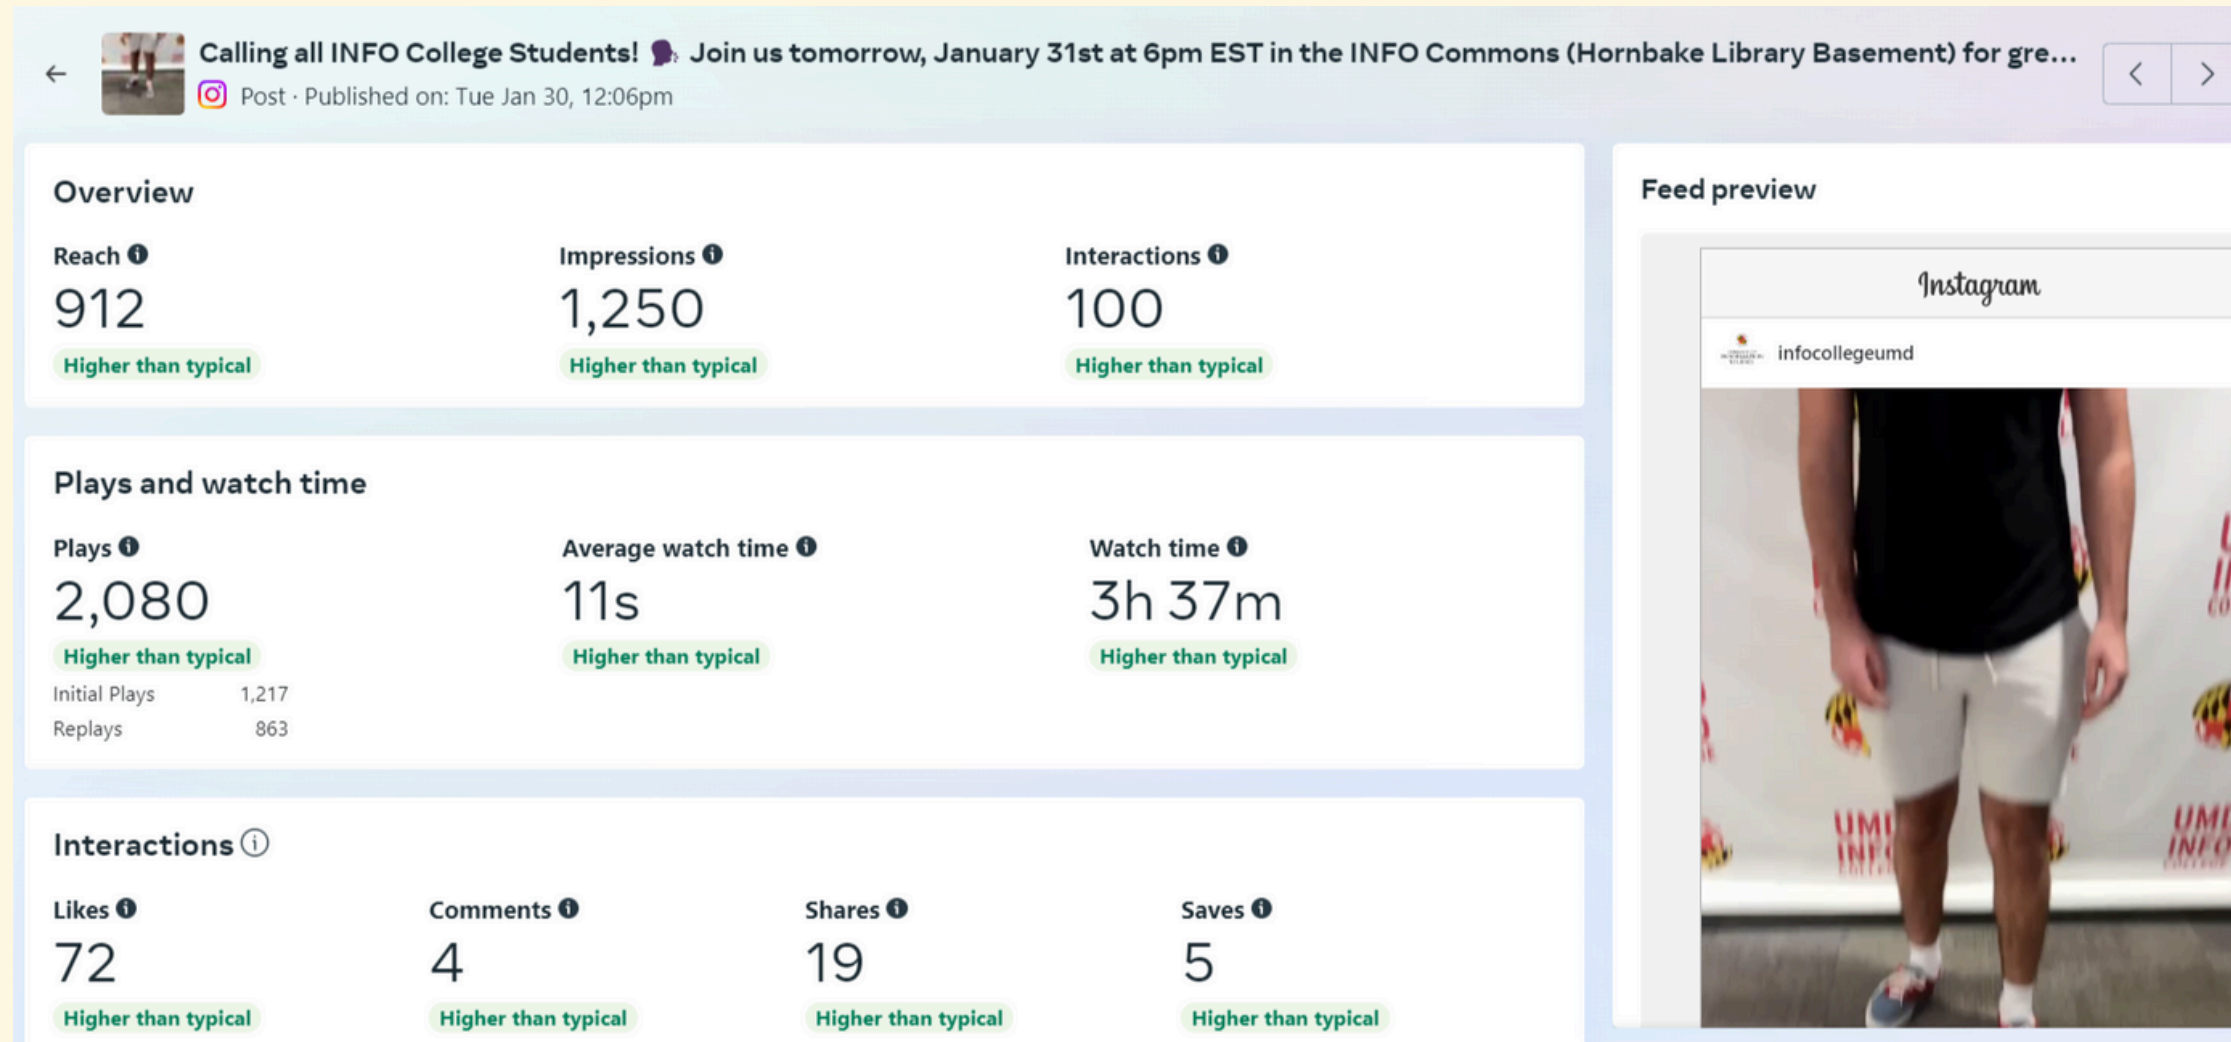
Calling all INFO College Students! 🗣️ Join us tomorrow, January 31st at 6pm EST in the INFO Commons (Hornbake Library Basement) for gre...

Post · Published on: Tue Jan 30, 12:06pm

Overview

Reach
912
Higher than typical

Impressions
1,250
Higher than typical

Interactions
100
Higher than typical

Plays and watch time

Plays
2,080
Higher than typical
Initial Plays 1,217
Replays 863

Average watch time
11s
Higher than typical

Watch time
3h 37m
Higher than typical

Interactions

Likes
72
Higher than typical

Comments
4
Higher than typical

Shares
19
Higher than typical

Saves
5
Higher than typical

Feed preview

Instagram

infocollegeumd

UMD INFO
UMD INFO